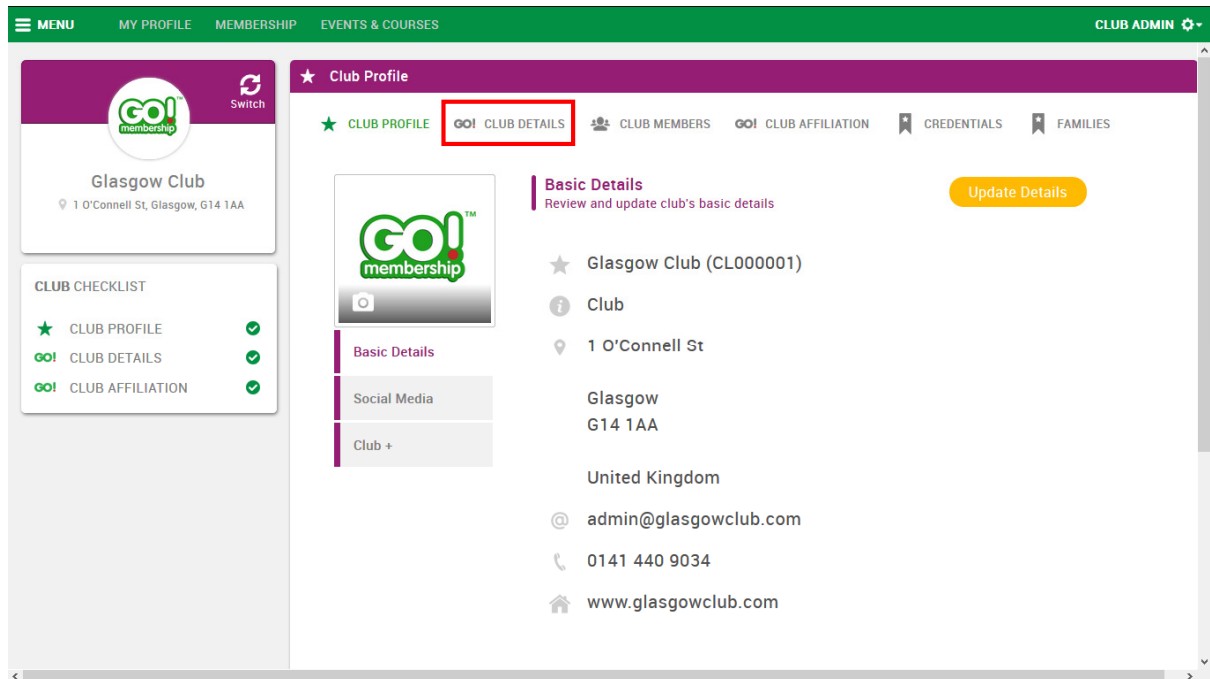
MENU MY PROFILE MEMBERSHIP EVENTS & COURSES CLUB ADMIN

Switch

GO! membership

Glasgow Club
1 O'Connell St, Glasgow, G14 1AA

CLUB CHECKLIST
CLUB PROFILE
GO! CLUB DETAILS
GO! CLUB AFFILIATION

Club Profile

CLUB PROFILE GO! CLUB DETAILS CLUB MEMBERS GO! CLUB AFFILIATION CREDENTIALS FAMILIES

GO! membership ™

Basic Details
Social Media
Club +

Basic Details
Review and update club's basic details

Update Details

Glasgow Club (CL000001)
Club
1 O'Connell St

Glasgow
G14 1AA

United Kingdom
admin@glasgowclub.com
0141 440 9034
www.glasgowclub.com